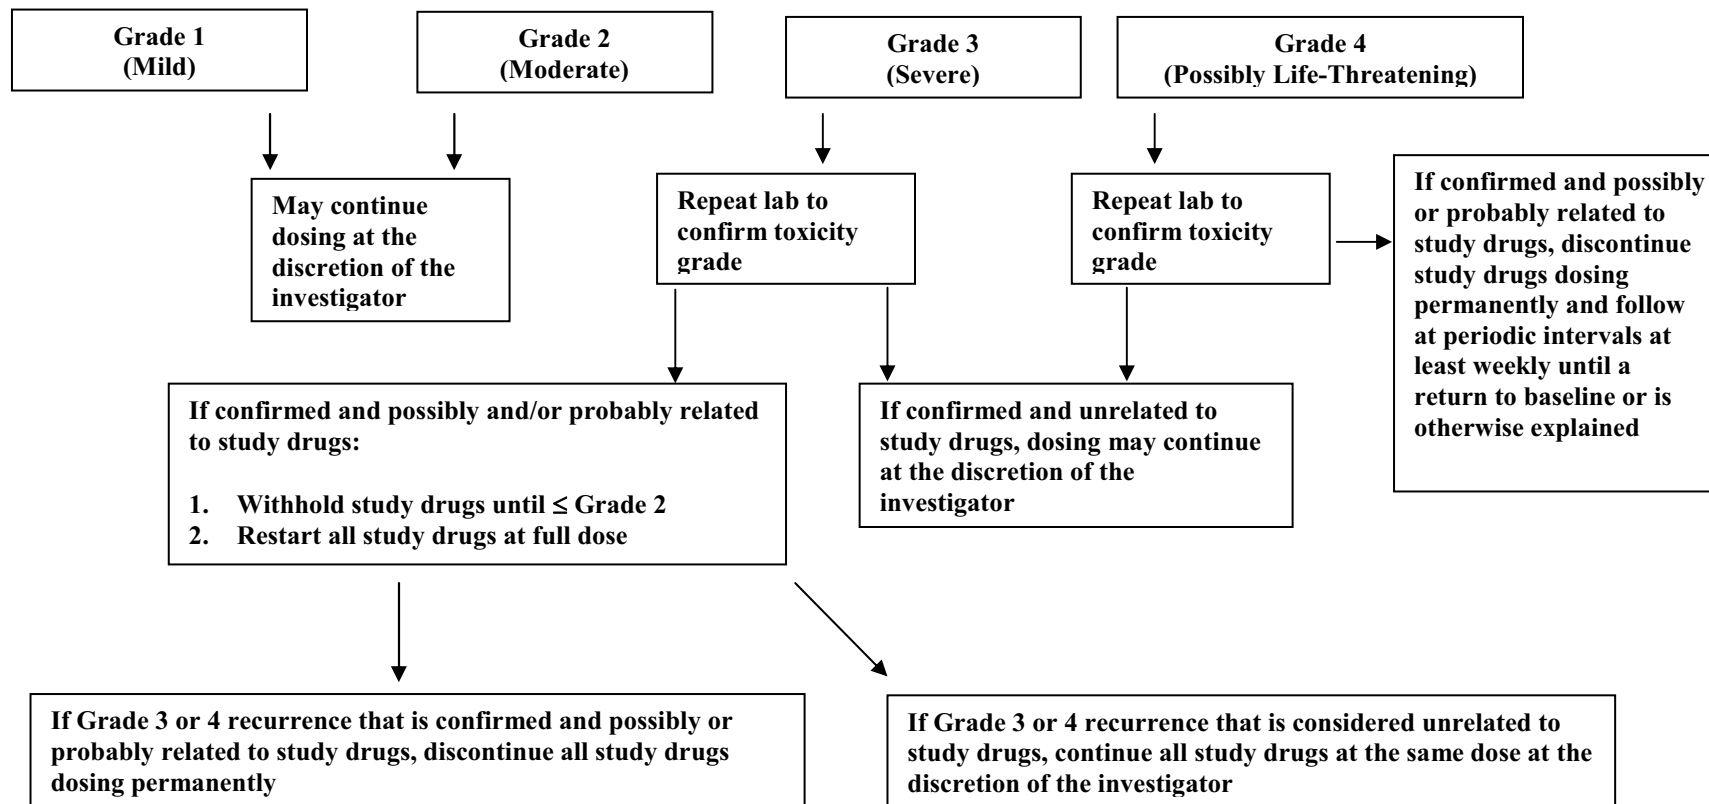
Grade 1
(Mild)

Grade 2
(Moderate)

Grade 3
(Severe)

Grade 4
(Possibly Life-Threatening)

May continue dosing at the discretion of the investigator

Repeat lab to confirm toxicity grade

Repeat lab to confirm toxicity grade

If confirmed and possibly or probably related to study drugs, discontinue study drugs dosing permanently and follow at periodic intervals at least weekly until a return to baseline or is otherwise explained

If confirmed and possibly and/or probably related to study drugs:

1. Withhold study drugs until ≤ Grade 2
2. Restart all study drugs at full dose

If confirmed and unrelated to study drugs, dosing may continue at the discretion of the investigator

If Grade 3 or 4 recurrence that is confirmed and possibly or probably related to study drugs, discontinue all study drugs dosing permanently

If Grade 3 or 4 recurrence that is considered unrelated to study drugs, continue all study drugs at the same dose at the discretion of the investigator